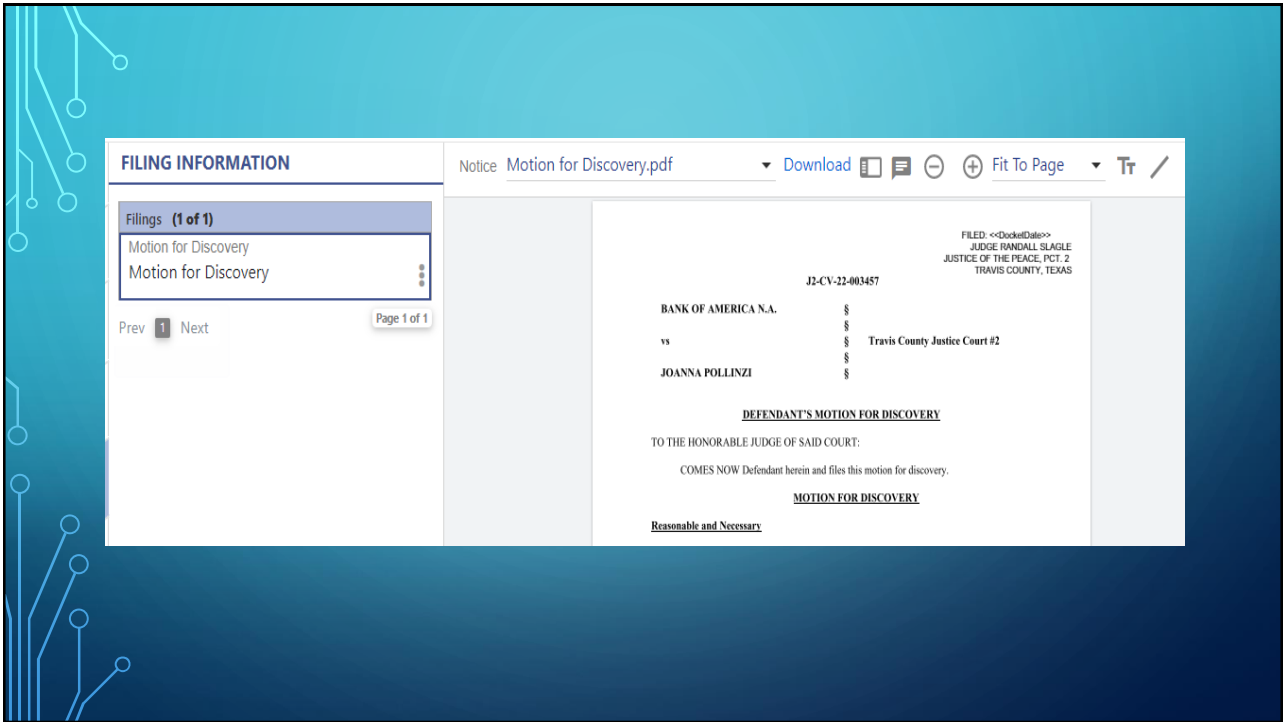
FILING INFORMATION

Filings (1 of 1)

Motion for Discovery
Motion for Discovery

Page 1 of 1

Prev 1 Next

Notice Motion for Discovery.pdf Download Fit To Page

FILED: <<DocketDate>>
JUDGE RANDALL SLAGLE
JUSTICE OF THE PEACE, PCT. 2
TRAVIS COUNTY, TEXAS

J2-CV-22-003457

| BANK OF AMERICA N.A. | § | |
|---|---|---|
| | § | |
| vs | § | Travis County Justice Court #2 |
| | § | |
| JOANNA POLLINZI | § | |

DEFENDANT'S MOTION FOR DISCOVERY

TO THE HONORABLE JUDGE OF SAID COURT:

COMES NOW Defendant herein and files this motion for discovery.

MOTION FOR DISCOVERY

Reasonable and Necessary